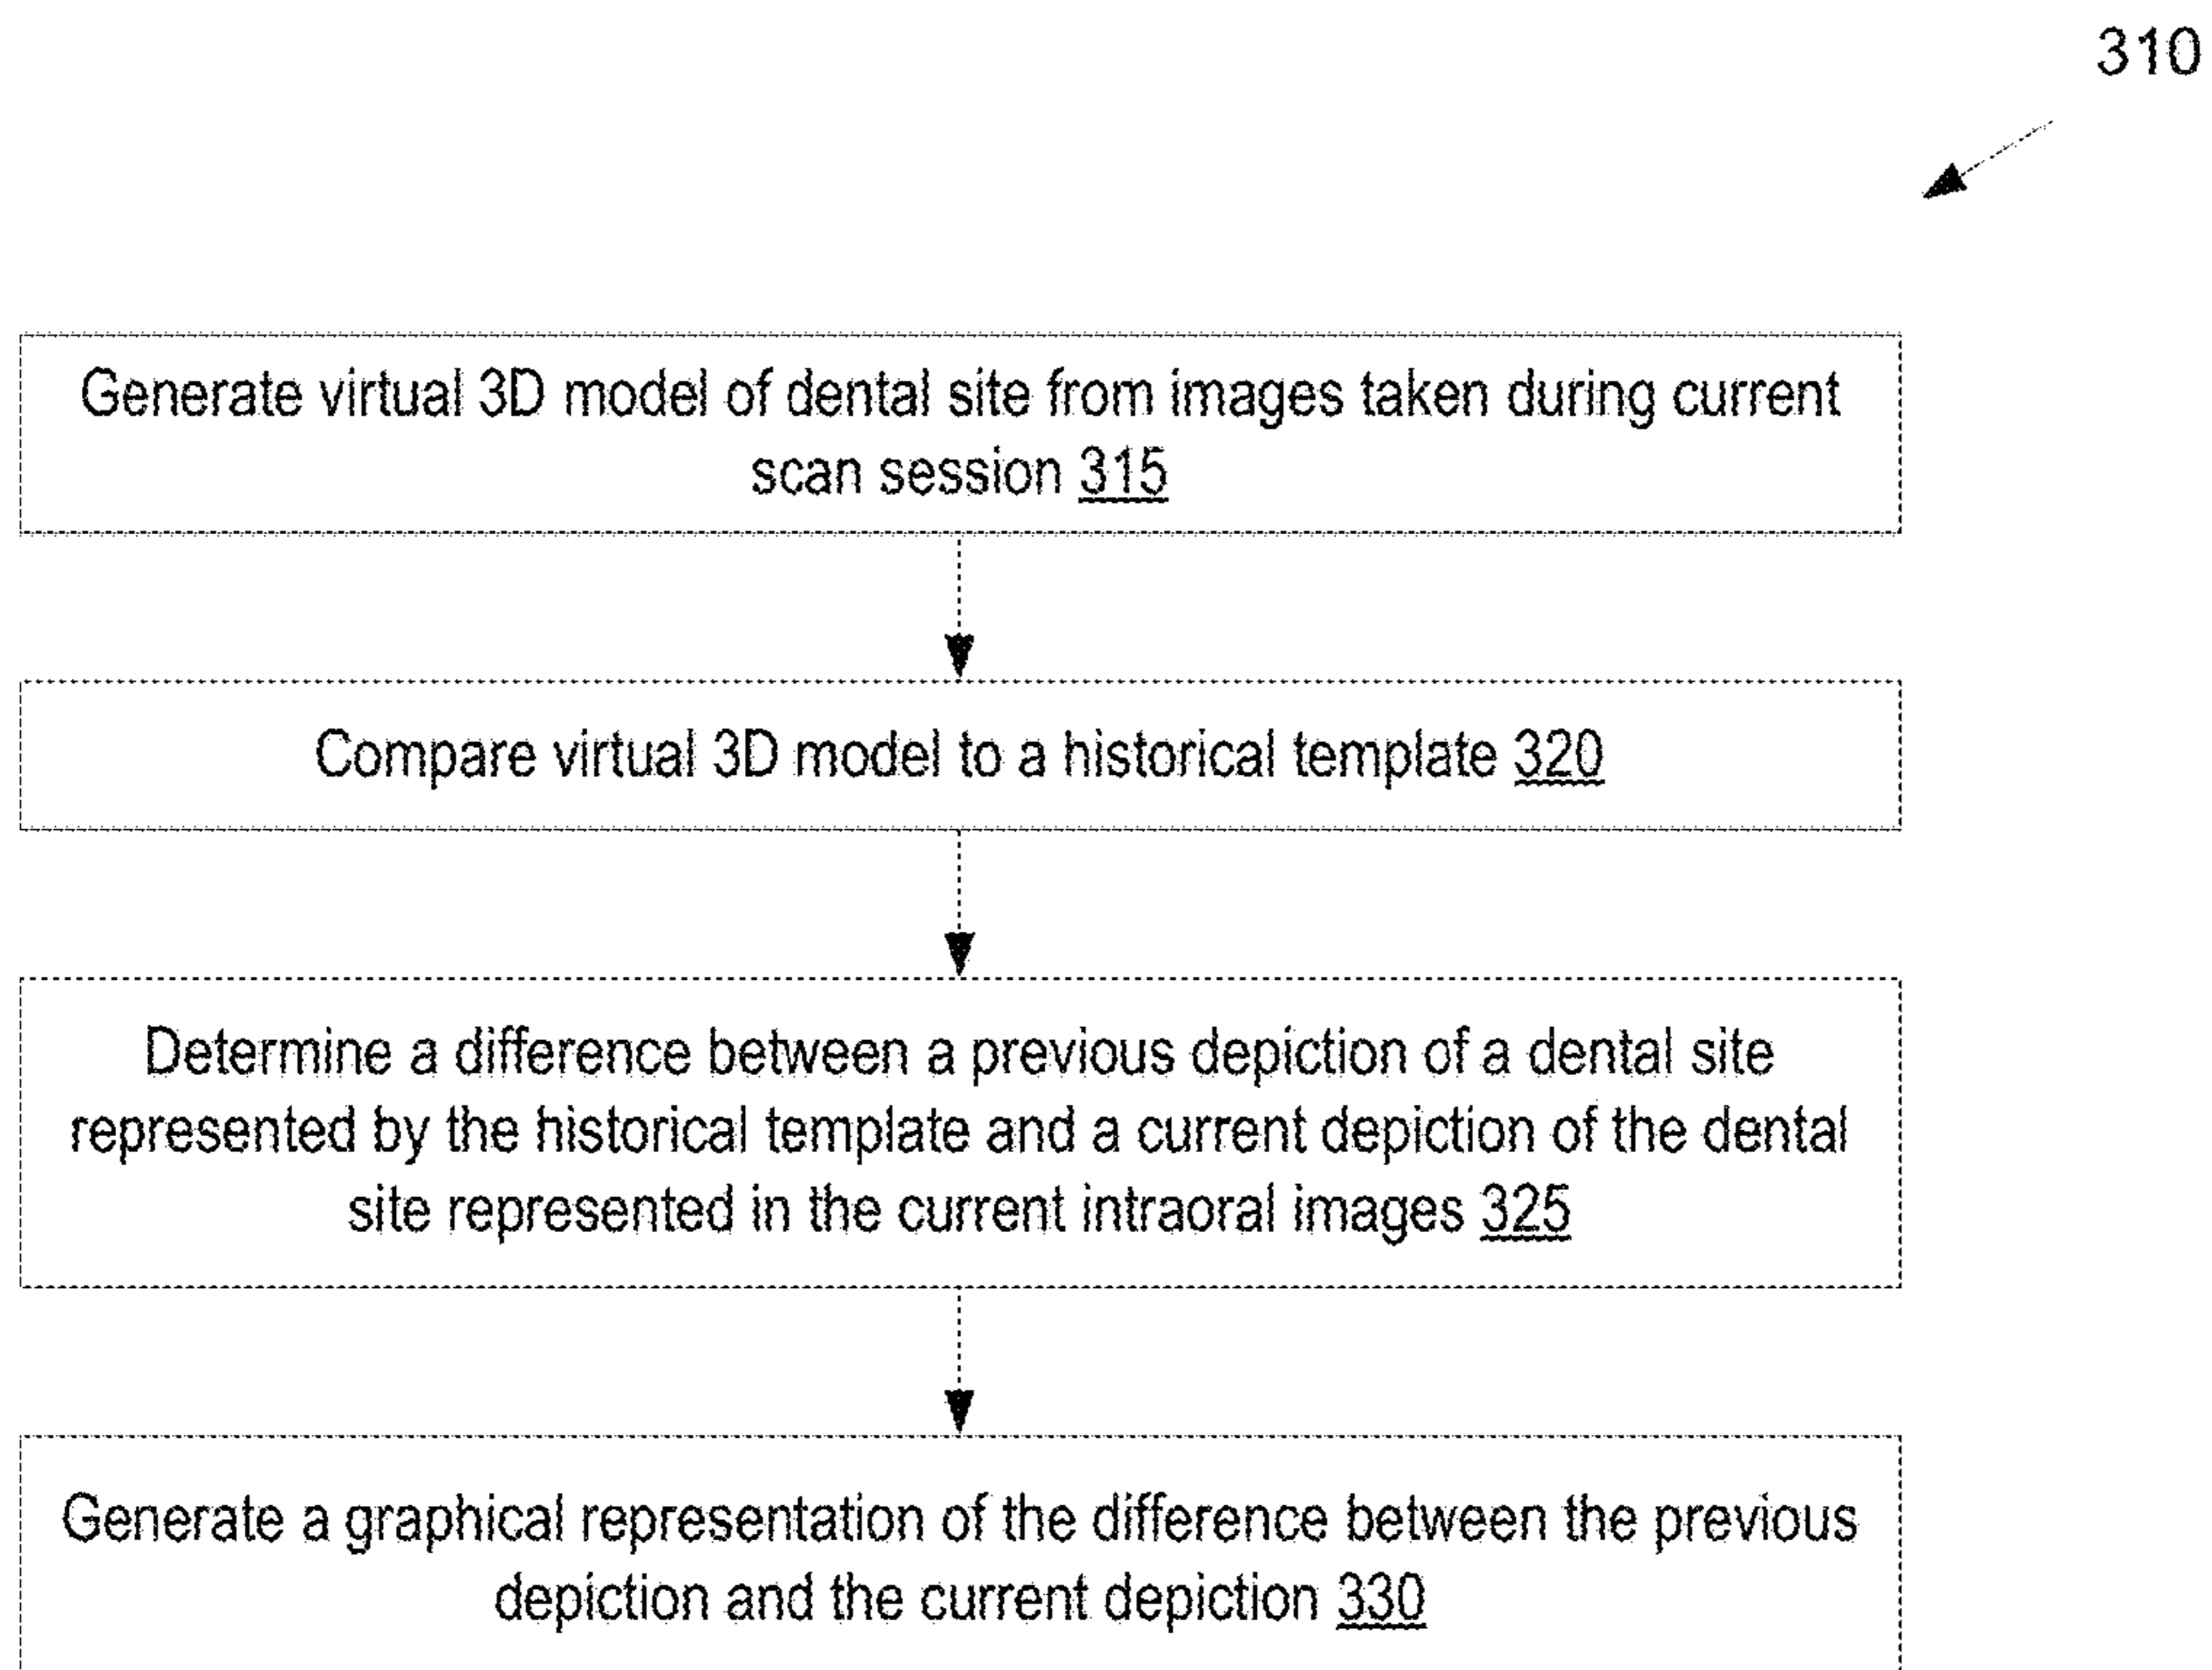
310

Generate virtual 3D model of dental site from images taken during current scan session 315

Compare virtual 3D model to a historical template 320

Determine a difference between a previous depiction of a dental site represented by the historical template and a current depiction of the dental site represented in the current intraoral images 325

Generate a graphical representation of the difference between the previous depiction and the current depiction 330